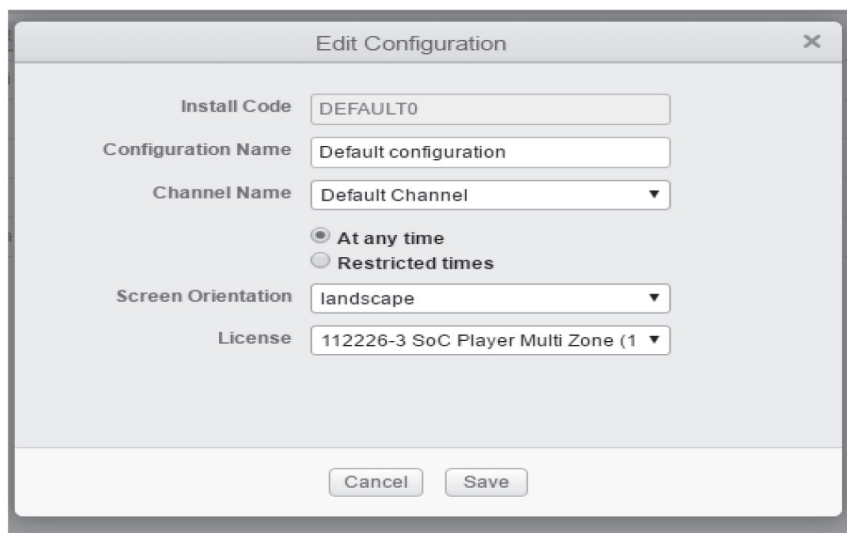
Edit Configuration ×

Install Code DEFAULT0

Configuration Name Default configuration

Channel Name Default Channel ▼

At any time

Restricted times

Screen Orientation landscape ▼

License 112226-3 SoC Player Multi Zone (1 ▼

Cancel Save